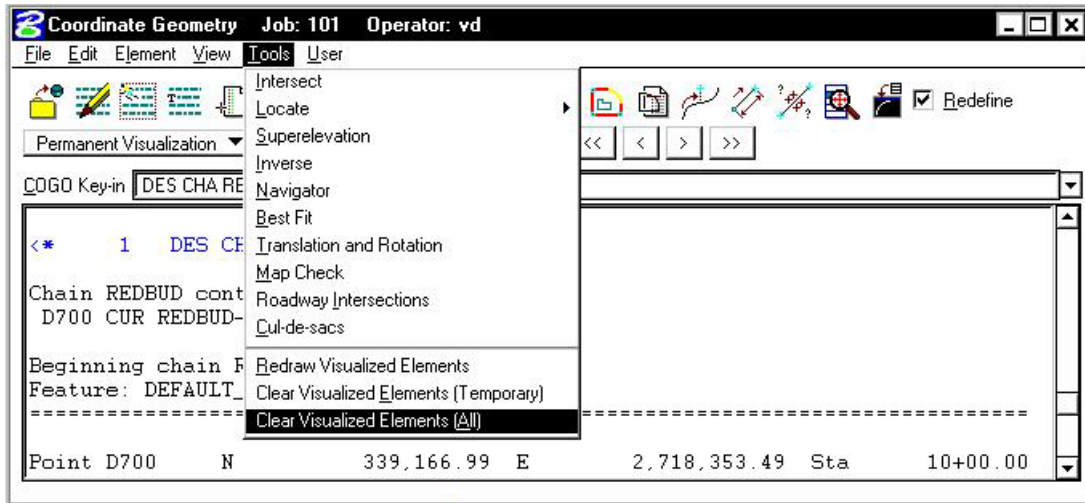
Coordinate Geometry Job: 101 Operator: vd

File Edit Element View Tools User

Intersect
Locate
Superelevation
Inverse
Navigator
Best Fit
Translation and Rotation
Map Check
Roadway Intersections
Cul-de-sacs
Redraw Visualized Elements
Clear Visualized Elements (Temporary)
Clear Visualized Elements (All)

Redefine

Permanent Visualization

<< < > >>

COGO Key-in DES CHA RE

<* 1 DES CH

Chain REDBUD cont
D700 CUR REDBUD-

Beginning chain R
Feature: DEFAULT_
================== ==========================================

Point D700 N 339,166.99 E 2,718,353.49 Sta 10+00.00